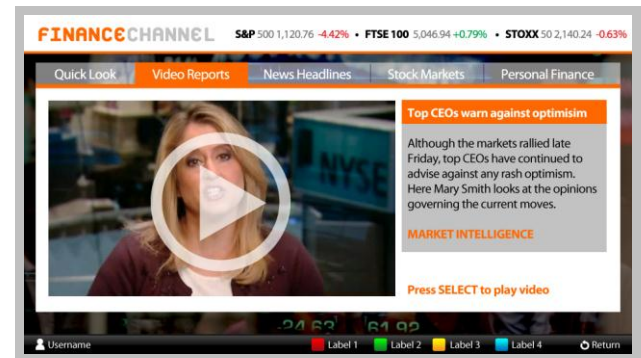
FINANCECHANNEL S&P 500 1,120.76 -4.42% • FTSE 100 5,046.94 +0.79% • STOXX 50 2,140.24 -0.63%

Quick Look | Video Reports | News Headlines | Stock Markets | Personal Finance

NYSE

Top CEOs warn against optimisim

Although the markets rallied late Friday, top CEOs have continued to advise against any rash optimism. Here Mary Smith looks at the opinions governing the current moves.

MARKET INTELLIGENCE

Press SELECT to play video

24.63 61.92

Username Label 1 Label 2 Label 3 Label 4 Return